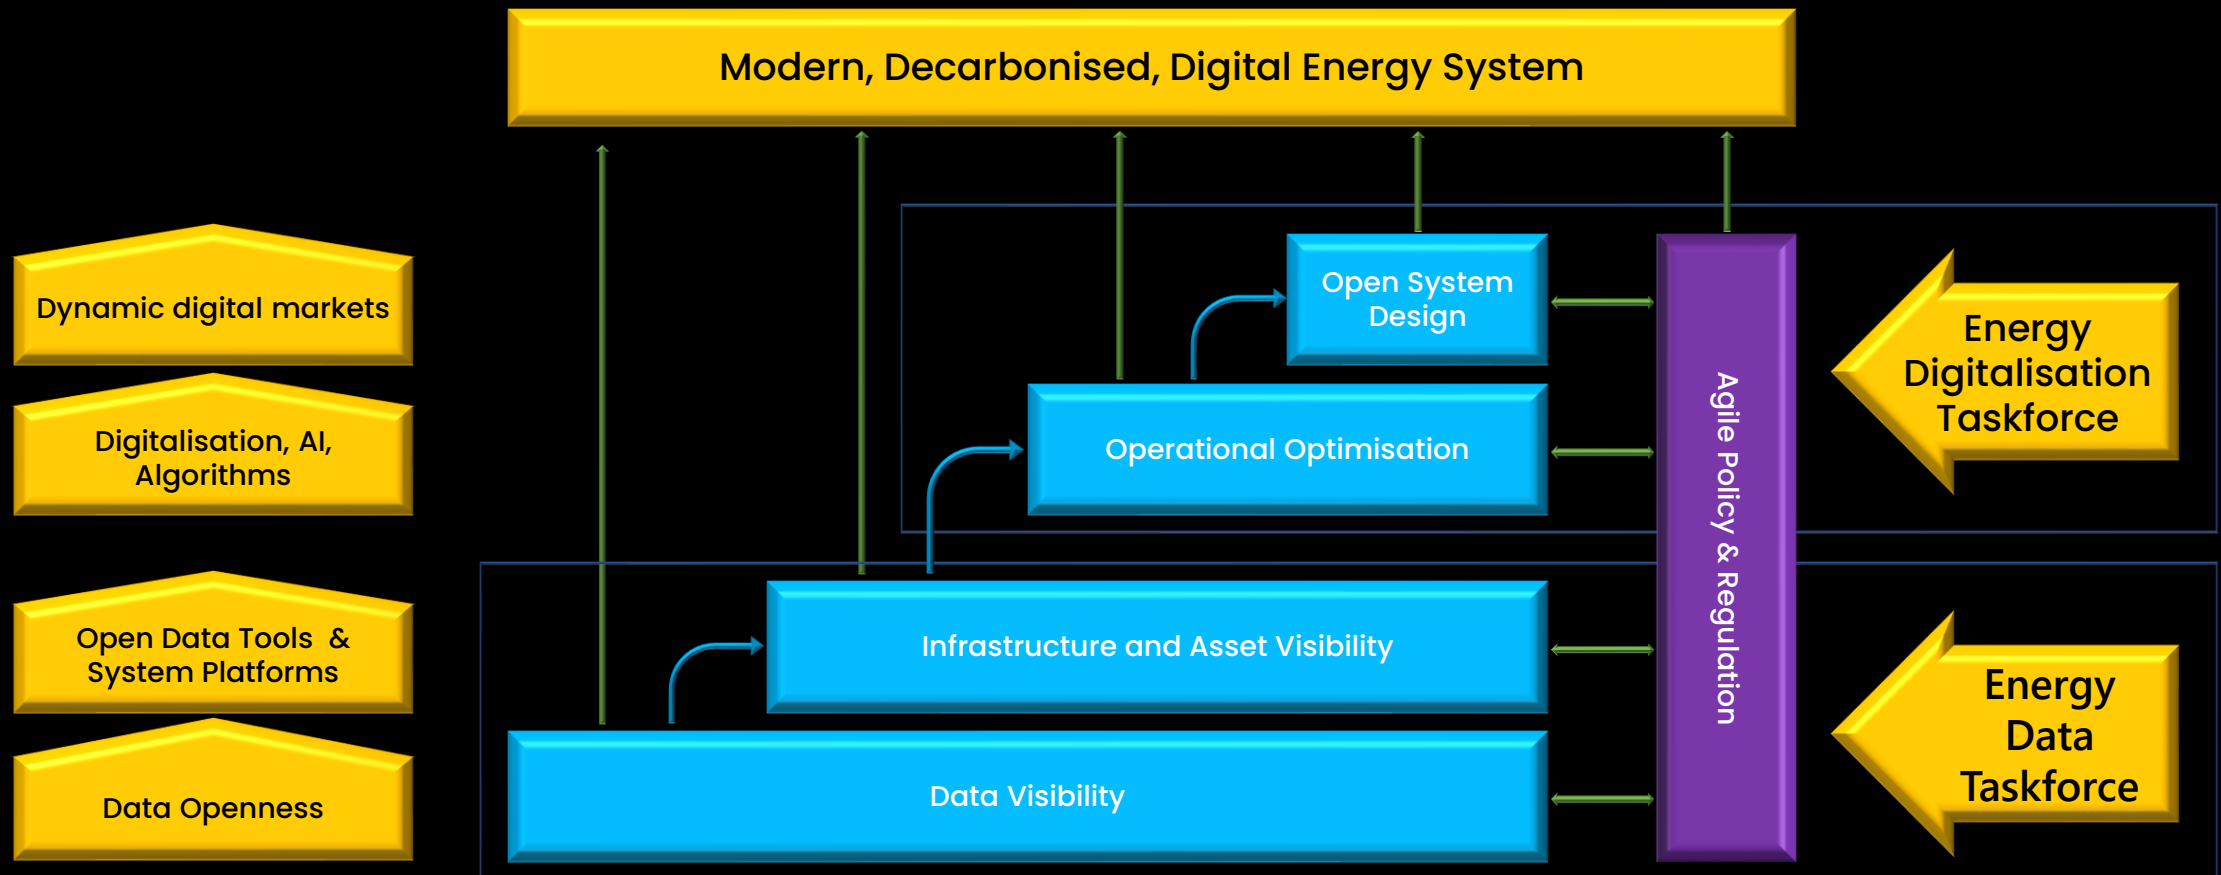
Modern, Decarbonised, Digital Energy System

Dynamic digital markets

Digitalisation, AI, Algorithms

Open Data Tools & System Platforms

Data Openness

Open System Design

Operational Optimisation

Infrastructure and Asset Visibility

Data Visibility

Agile Policy & Regulation

Energy Digitalisation Taskforce

Energy Data Taskforce